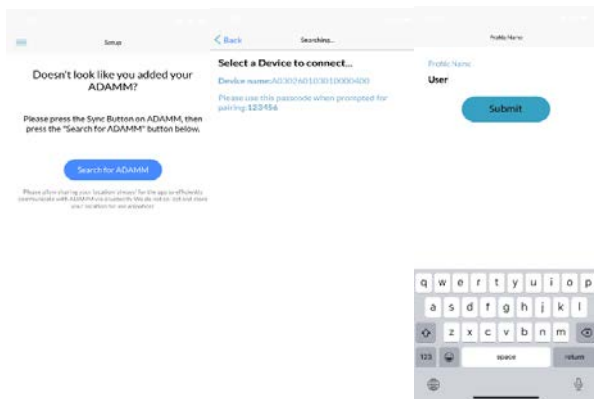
Setup

Doesn't look like you added your ADAMM?

Please press the Sync Button on ADAMM, then press the "Search for ADAMM" button below.

Search for ADAMM

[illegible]

< Back

Searching...

Select a Device to connect...

Device name:A0302601030100000400

Please use this passcode when prompted for pairing 123456

Profile Name

Profile Name

User

Submit

q w e r t y u i o p

a s d f g h j k l

z x c v b n m

123

space

return